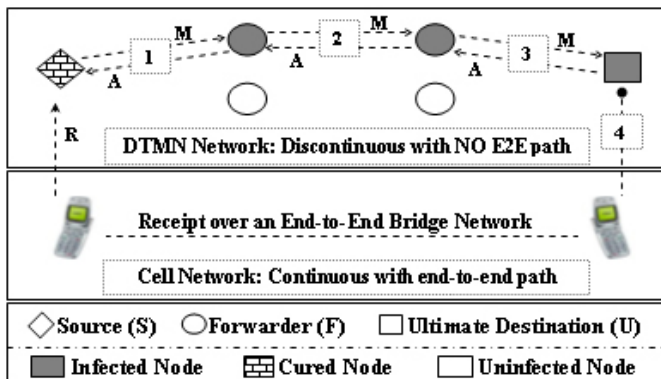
M
1
A
2
M
A
3
M
A
R
4
DTMN Network: Discontinuous with NO E2E path

Receipt over an End-to-End Bridge Network
Cell Network: Continuous with end-to-end path

◇Source (S) ○Forwarder (F) □Ultimate Destination (U)
Infected Node Cured Node Uninfected Node